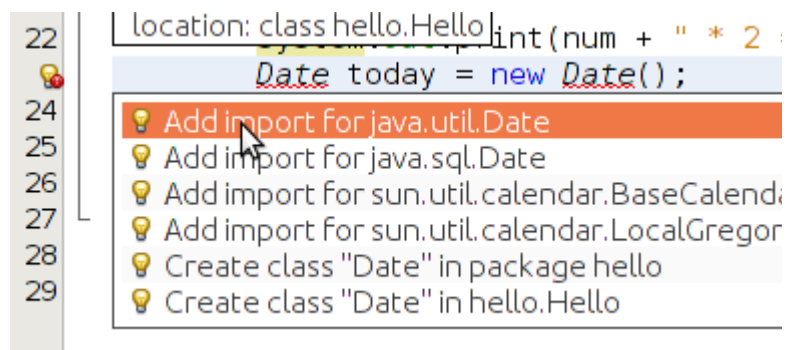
22
location: class hello.Hello
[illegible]print(num + " * 2 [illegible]
Date today = new Date();
24
25
26
27
28
29
Add import for java.util.Date
Add import for java.sql.Date
Add import for sun.util.calendar.BaseCalend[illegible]
Add import for sun.util.calendar.LocalGregor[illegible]
Create class "Date" in package hello
Create class "Date" in hello.Hello